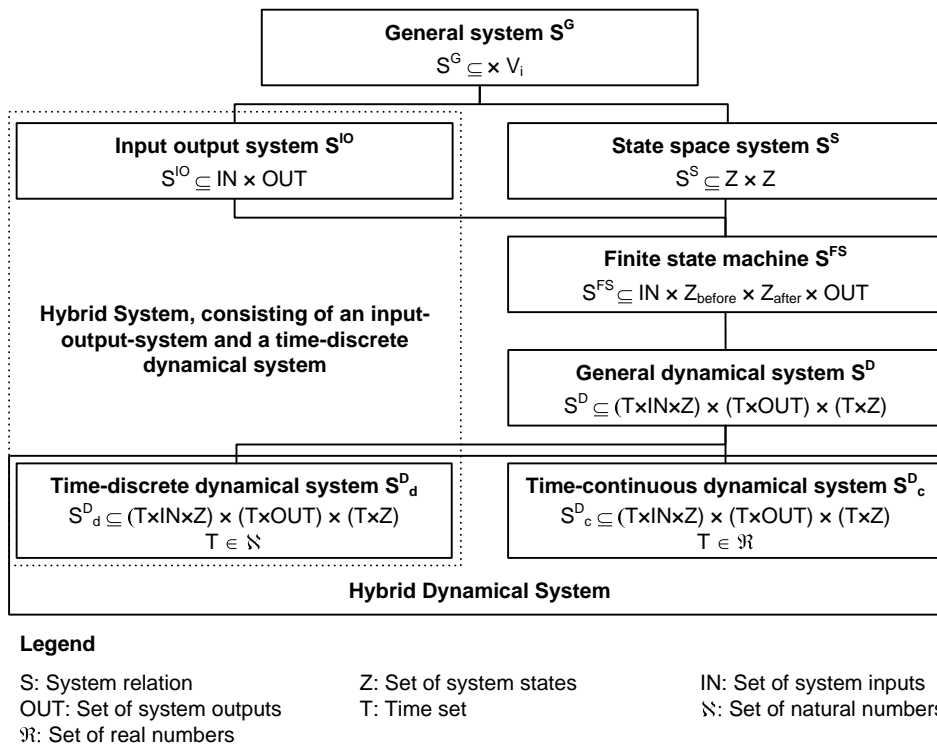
General system $S^G$

$S^G \subseteq \times V_i$

Input output system $S^{IO}$

$S^{IO} \subseteq IN \times OUT$

State space system $S^S$

$S^S \subseteq Z \times Z$

Finite state machine $S^{FS}$

$S^{FS} \subseteq IN \times Z_{before} \times Z_{after} \times OUT$

Hybrid System, consisting of an input-output-system and a time-discrete dynamical system

General dynamical system $S^D$

$S^D \subseteq (T \times IN \times Z) \times (T \times OUT) \times (T \times Z)$

Time-discrete dynamical system $S^D_d$

$S^D_d \subseteq (T \times IN \times Z) \times (T \times OUT) \times (T \times Z)$

$T \in \aleph$

Time-continuous dynamical system $S^D_c$

$S^D_c \subseteq (T \times IN \times Z) \times (T \times OUT) \times (T \times Z)$

$T \in \Re$

Hybrid Dynamical System

Legend

S: System relation
Z: Set of system states
IN: Set of system inputs
OUT: Set of system outputs
T: Time set
$\aleph$: Set of natural numbers
$\Re$: Set of real numbers